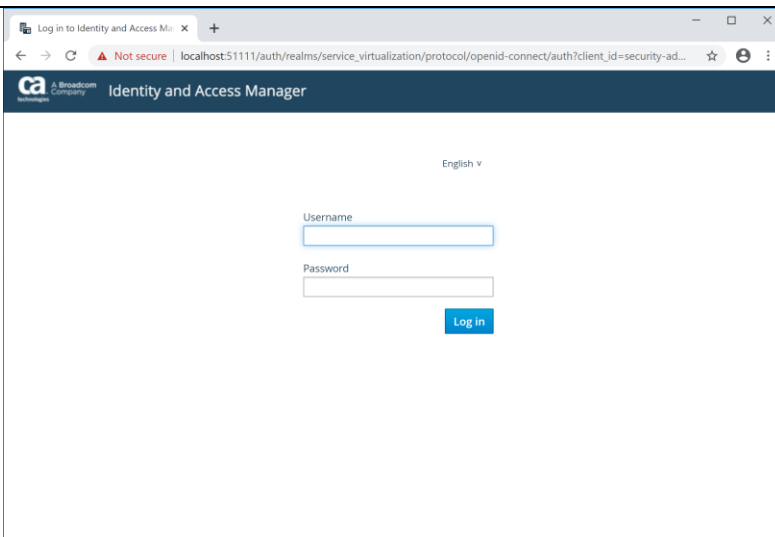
Log in to Identity and Access Ma
Not secure | localhost:51111/auth/realms/service_virtualization/protocol/openid-connect/auth?client_id=security-ad...

ca technologies A Broadcom Company Identity and Access Manager

English

Username

Password

Log in